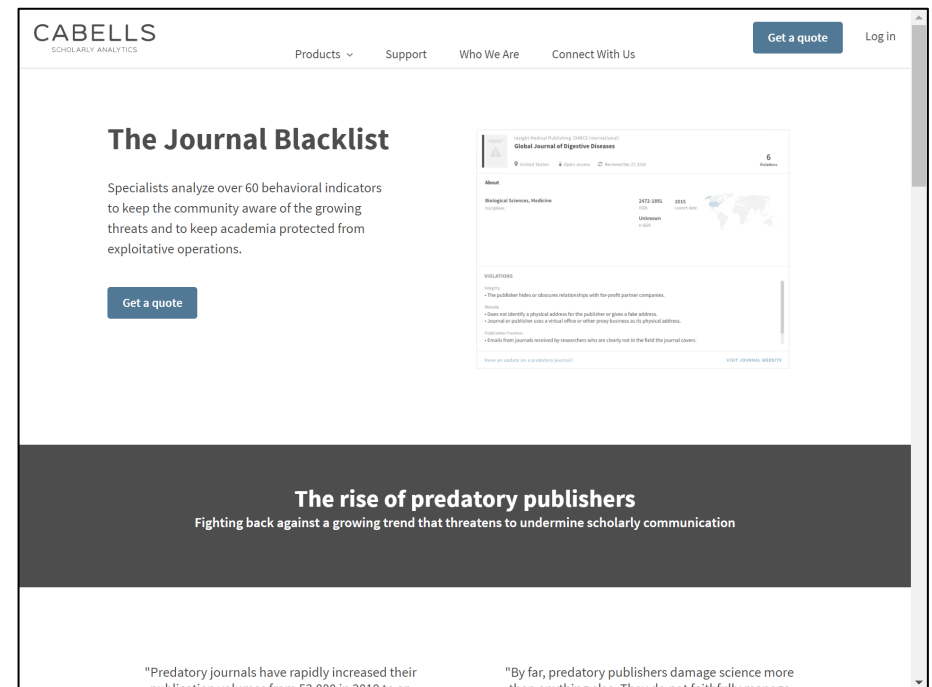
CABELLS
SCHOLARLY ANALYTICS

Products ⌄ Support Who We Are Connect With Us

Get a quote

Log in

The Journal Blacklist

Specialists analyze over 60 behavioral indicators to keep the community aware of the growing threats and to keep academia protected from exploitative operations.

Get a quote

Insight Medical Publishing (OMICS International)
Global Journal of Digestive Diseases
United States Open access Reviewed Dec 21, 2016
6
Violations

About

Biological Sciences, Medicine
Disciplines

2472-1891
ISSN

2015
Launch date

Unknown
e-ISSN

VIOLATIONS

Integrity
• The publisher hides or obscures relationships with for-profit partner companies.

Website
• Does not identify a physical address for the publisher or gives a fake address.
• Journal or publisher uses a virtual office or other proxy business as its physical address.

Publication Practices
• Emails from journals received by researchers who are clearly not in the field the journal covers.

Have an update on a predatory journal?

VISIT JOURNAL WEBSITE

The rise of predatory publishers
Fighting back against a growing trend that threatens to undermine scholarly communication

"Predatory journals have rapidly increased their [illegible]

"By far, predatory publishers damage science more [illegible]